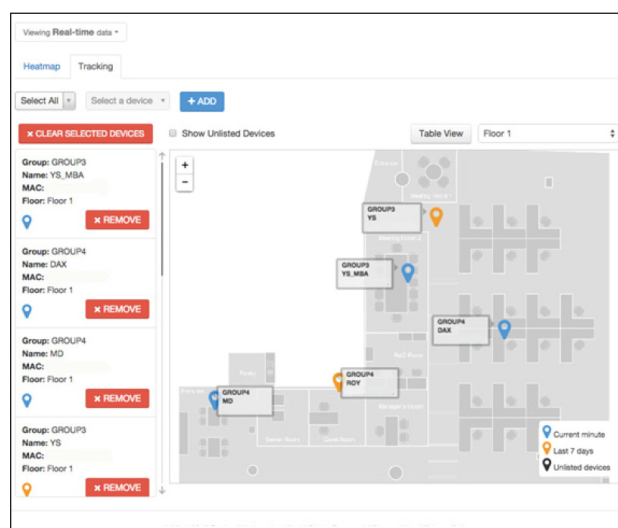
Viewing Real-time data ▾

Heatmap | Tracking

Select All ▾ | Select a device ▾ | + ADD

× CLEAR SELECTED DEVICES | Show Unlisted Devices | Table View | Floor 1

Group: GROUP3
Name: YS_MBA
MAC:
Floor: Floor 1
× REMOVE

Group: GROUP4
Name: DAX
MAC:
Floor: Floor 1
× REMOVE

Group: GROUP4
Name: MD
MAC:
Floor: Floor 1
× REMOVE

Group: GROUP3
Name: YS
MAC:
Floor: Floor 1
× REMOVE

+
−

GROUP3
YS

GROUP3
YS_MBA

GROUP4
DAX

GROUP4
ROY

GROUP4
MD

Current minute
Last 7 days
Unlisted devices